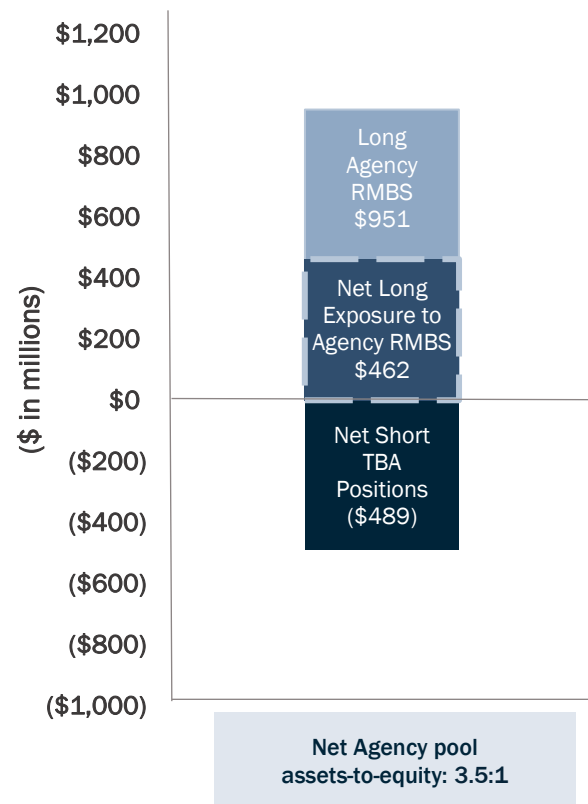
$1,200
$1,000
$800
$600
$400
$200
$0
($200)
($400)
($600)
($800)
($1,000)

($ in millions)

Long Agency RMBS $951

Net Long Exposure to Agency RMBS $462

Net Short TBA Positions ($489)

Net Agency pool assets-to-equity: 3.5:1